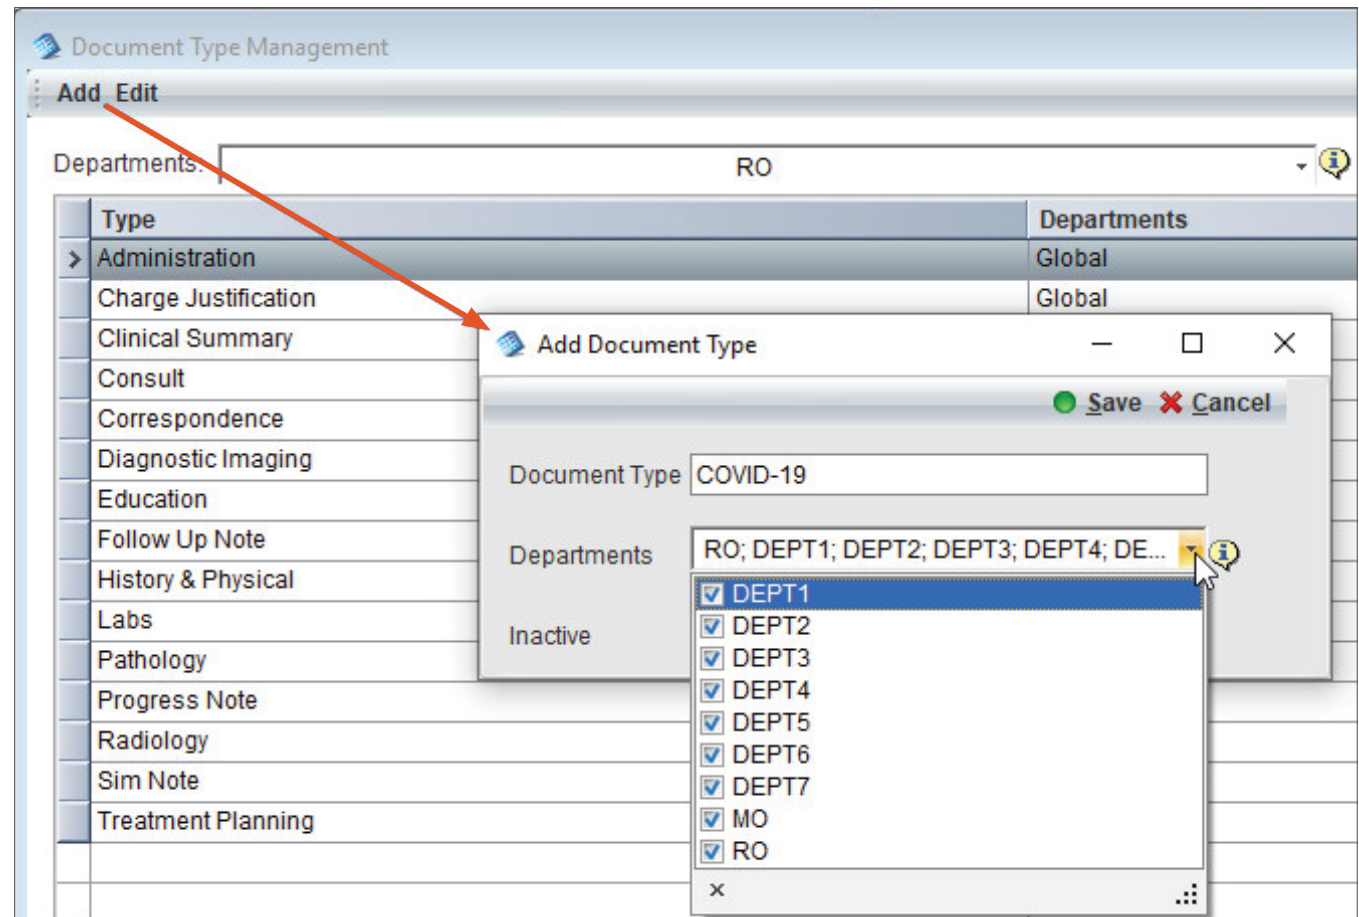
Document Type Management

Add Edit

Departments: RO

| Type | Departments |
|---|---|
| Administration | Global |
| Charge Justification | Global |
| Clinical Summary | |
| Consult | |
| Correspondence | |
| Diagnostic Imaging | |
| Education | |
| Follow Up Note | |
| History & Physical | |
| Labs | |
| Pathology | |
| Progress Note | |
| Radiology | |
| Sim Note | |
| Treatment Planning | |

Add Document Type

Save Cancel

Document Type COVID-19

Departments RO; DEPT1; DEPT2; DEPT3; DEPT4; DE...

Inactive

DEPT1
DEPT2
DEPT3
DEPT4
DEPT5
DEPT6
DEPT7
MO
RO

×